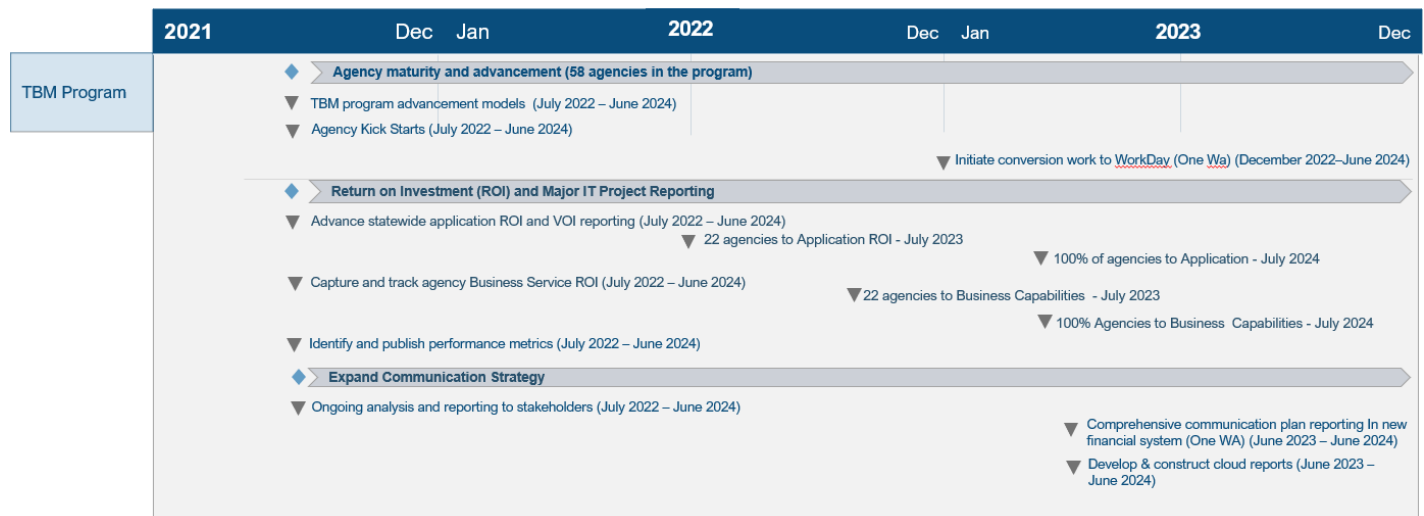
2021 Dec Jan 2022 Dec Jan 2023 Dec

TBM Program

Agency maturity and advancement (58 agencies in the program)

TBM program advancement models (July 2022 – June 2024)

Agency Kick Starts (July 2022 – June 2024)

Initiate conversion work to WorkDay (One Wa) (December 2022–June 2024)

Return on Investment (ROI) and Major IT Project Reporting

Advance statewide application ROI and VOI reporting (July 2022 – June 2024)

22 agencies to Application ROI - July 2023

100% of agencies to Application - July 2024

Capture and track agency Business Service ROI (July 2022 – June 2024)

22 agencies to Business Capabilities - July 2023

100% Agencies to Business Capabilities - July 2024

Identify and publish performance metrics (July 2022 – June 2024)

Expand Communication Strategy

Ongoing analysis and reporting to stakeholders (July 2022 – June 2024)

Comprehensive communication plan reporting In new financial system (One WA) (June 2023 – June 2024)

Develop & construct cloud reports (June 2023 – June 2024)